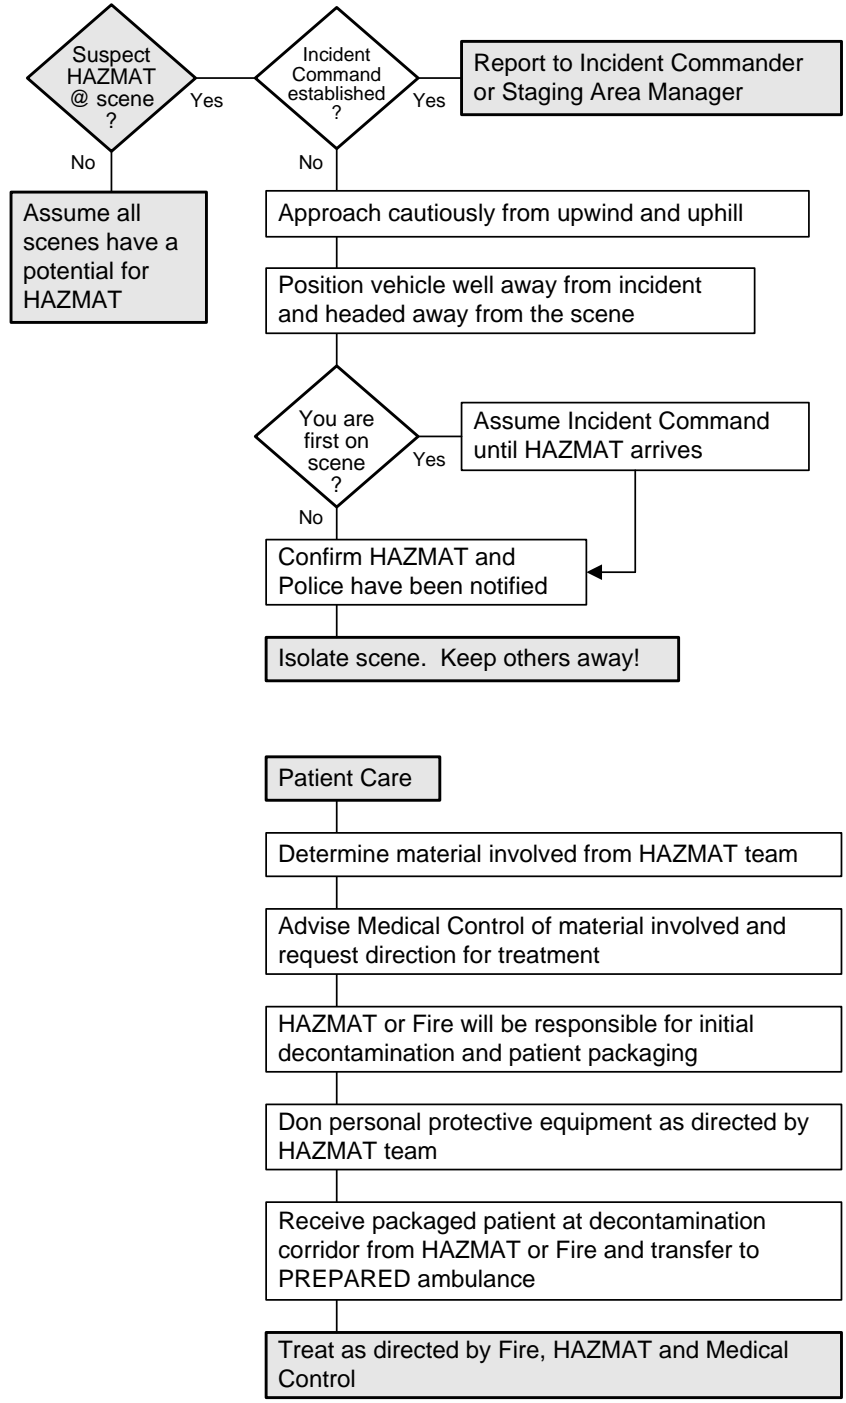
Suspect HAZMAT @ scene ?

Yes

Incident Command established ?

Yes

Report to Incident Commander or Staging Area Manager

No

Assume all scenes have a potential for HAZMAT

No

Approach cautiously from upwind and uphill

Position vehicle well away from incident and headed away from the scene

You are first on scene ?

Yes

Assume Incident Command until HAZMAT arrives

No

Confirm HAZMAT and Police have been notified

Isolate scene. Keep others away!

Patient Care

Determine material involved from HAZMAT team

Advise Medical Control of material involved and request direction for treatment

HAZMAT or Fire will be responsible for initial decontamination and patient packaging

Don personal protective equipment as directed by HAZMAT team

Receive packaged patient at decontamination corridor from HAZMAT or Fire and transfer to PREPARED ambulance

Treat as directed by Fire, HAZMAT and Medical Control